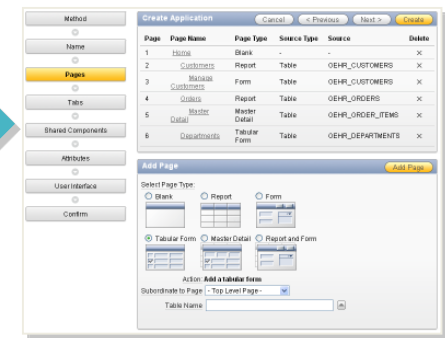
Method

Name

Pages

Tabs

Shared Components

Attributes

User Interface

Confirm

Create Application

Cancel < Previous Next > Create

| Page | Page Name | Page Type | Source Type | Source | Delete |
|---|---|---|---|---|---|
| 1 | Home | Blank | - | - | × |
| 2 | Customers | Report | Table | OEHR_CUSTOMERS | × |
| 3 | Manage Customers | Form | Table | OEHR_CUSTOMERS | × |
| 4 | Orders | Report | Table | OEHR_ORDERS | × |
| 5 | Master Detail | Master Detail | Table | OEHR_ORDER_ITEMS | × |
| 6 | Departments | Tabular Form | Table | OEHR_DEPARTMENTS | × |

Add Page

Add Page

Select Page Type:

Blank Report Form

Tabular Form Master Detail Report and Form

Action: Add a tabular form

Subordinate to Page - Top Level Page -

Table Name